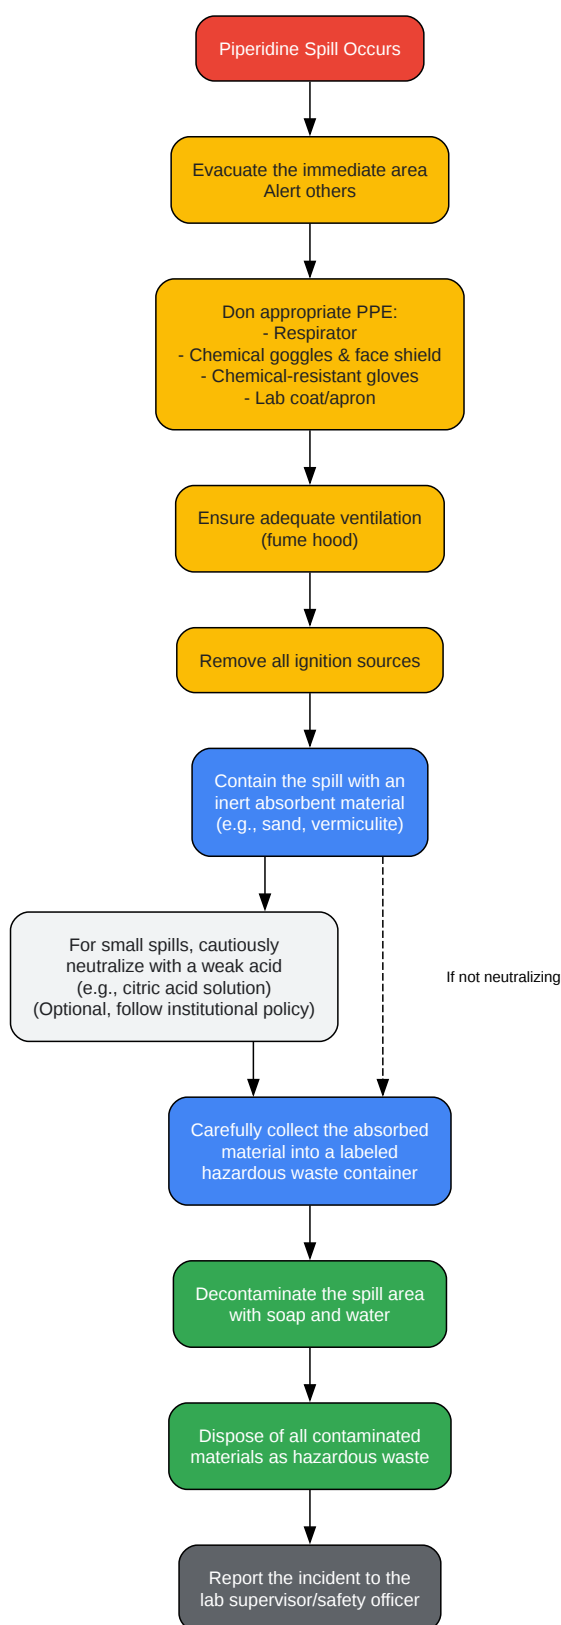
Piperidine Spill Occurs

Evacuate the immediate area
Alert others

Don appropriate PPE:
- Respirator
- Chemical goggles & face shield
- Chemical-resistant gloves
- Lab coat/apron

Ensure adequate ventilation
(fume hood)

Remove all ignition sources

Contain the spill with an inert absorbent material (e.g., sand, vermiculite)

For small spills, cautiously neutralize with a weak acid (e.g., citric acid solution) (Optional, follow institutional policy)

If not neutralizing

Carefully collect the absorbed material into a labeled hazardous waste container

Decontaminate the spill area with soap and water

Dispose of all contaminated materials as hazardous waste

Report the incident to the lab supervisor/safety officer